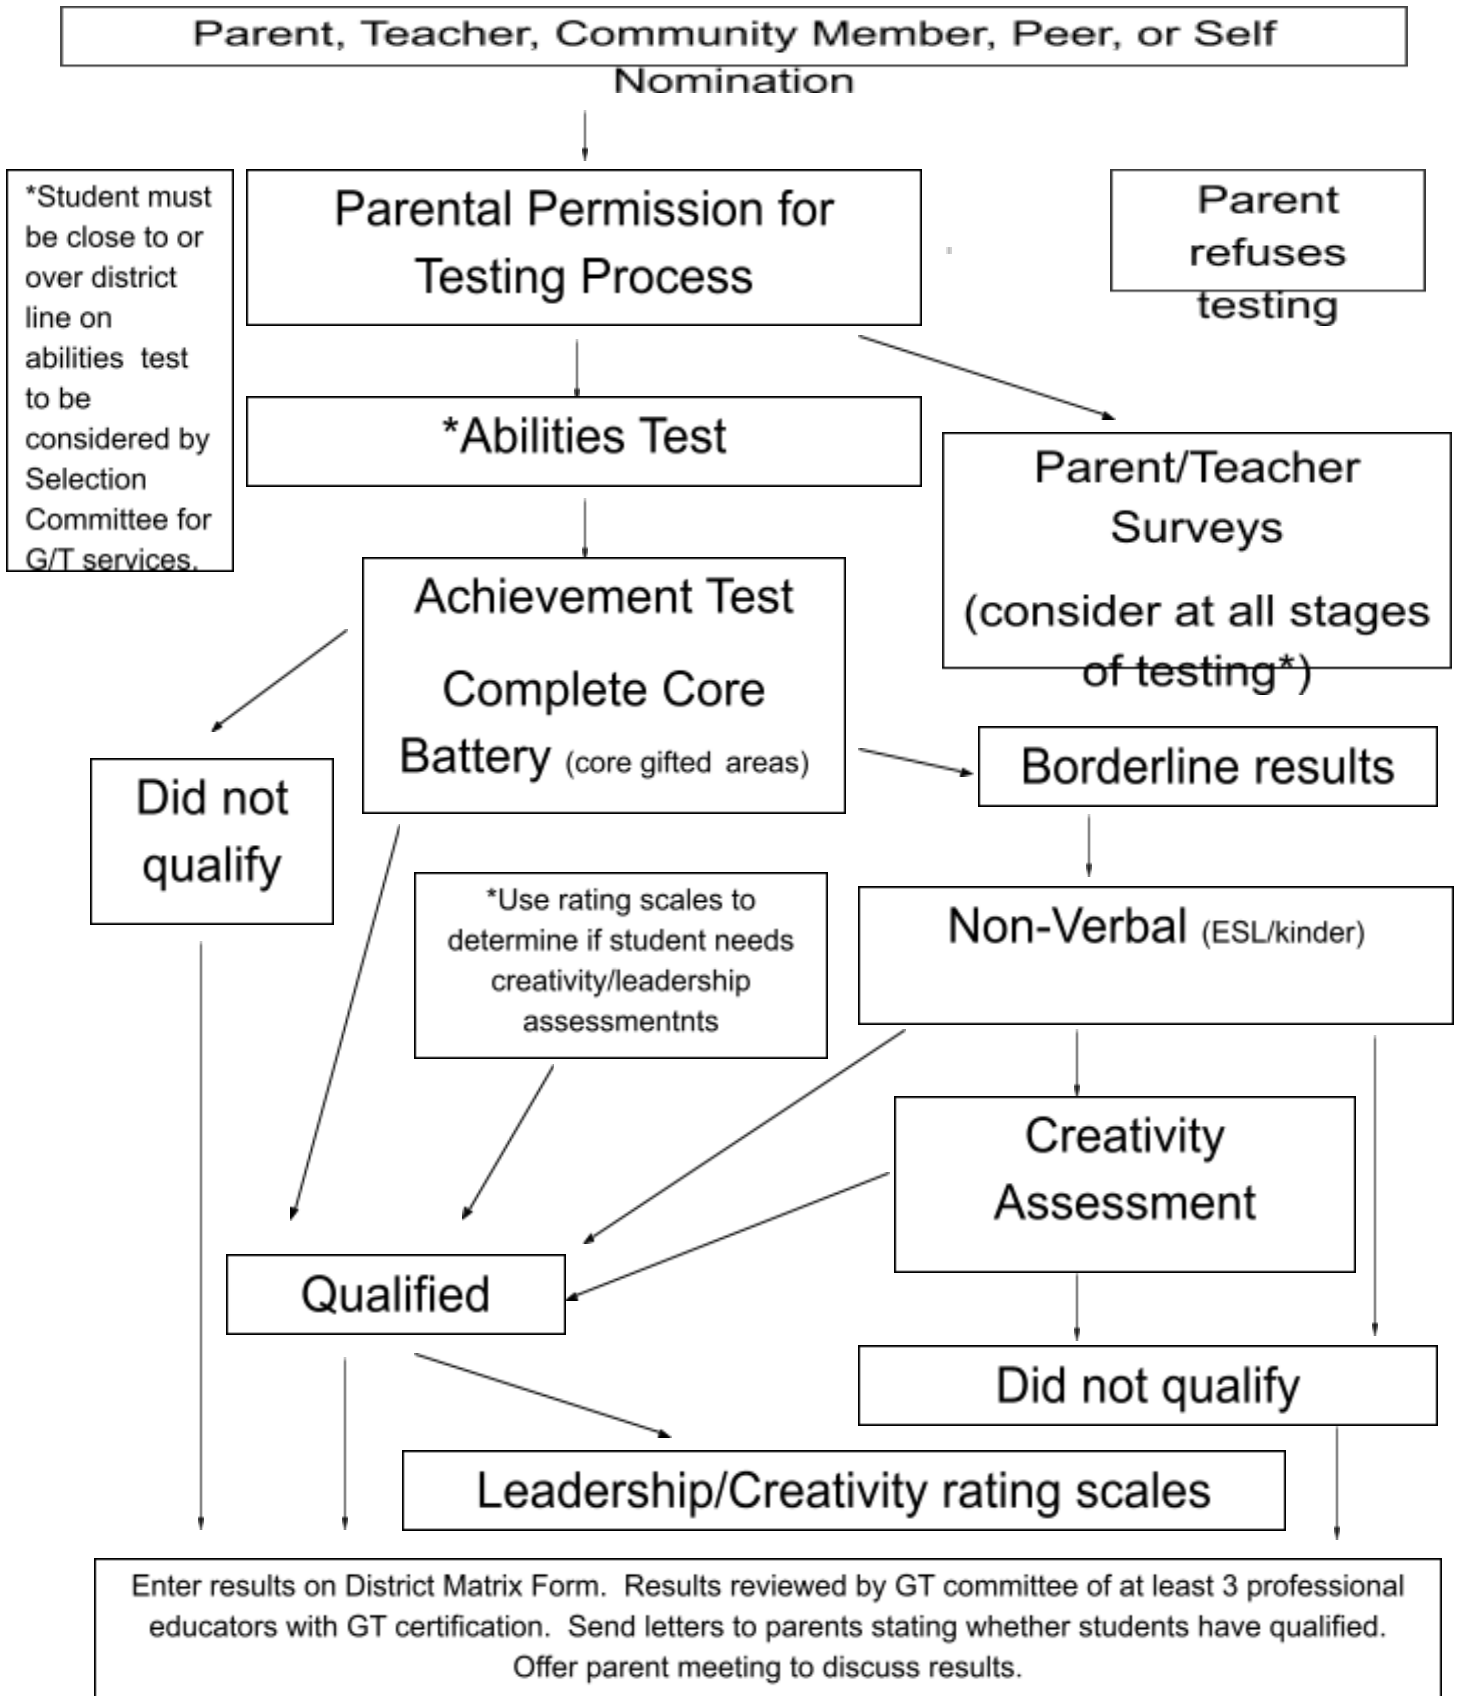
Parent, Teacher, Community Member, Peer, or Self Nomination

*Student must be close to or over district line on abilities test to be considered by Selection Committee for G/T services.

Parental Permission for Testing Process

Parent refuses testing

*Abilities Test

Parent/Teacher Surveys

(consider at all stages of testing*)

Achievement Test

Complete Core Battery (core gifted areas)

Did not qualify

Borderline results

*Use rating scales to determine if student needs creativity/leadership assessmentnts

Non-Verbal (ESL/kinder)

Creativity Assessment

Qualified

Did not qualify

Leadership/Creativity rating scales

Enter results on District Matrix Form. Results reviewed by GT committee of at least 3 professional educators with GT certification. Send letters to parents stating whether students have qualified. Offer parent meeting to discuss results.